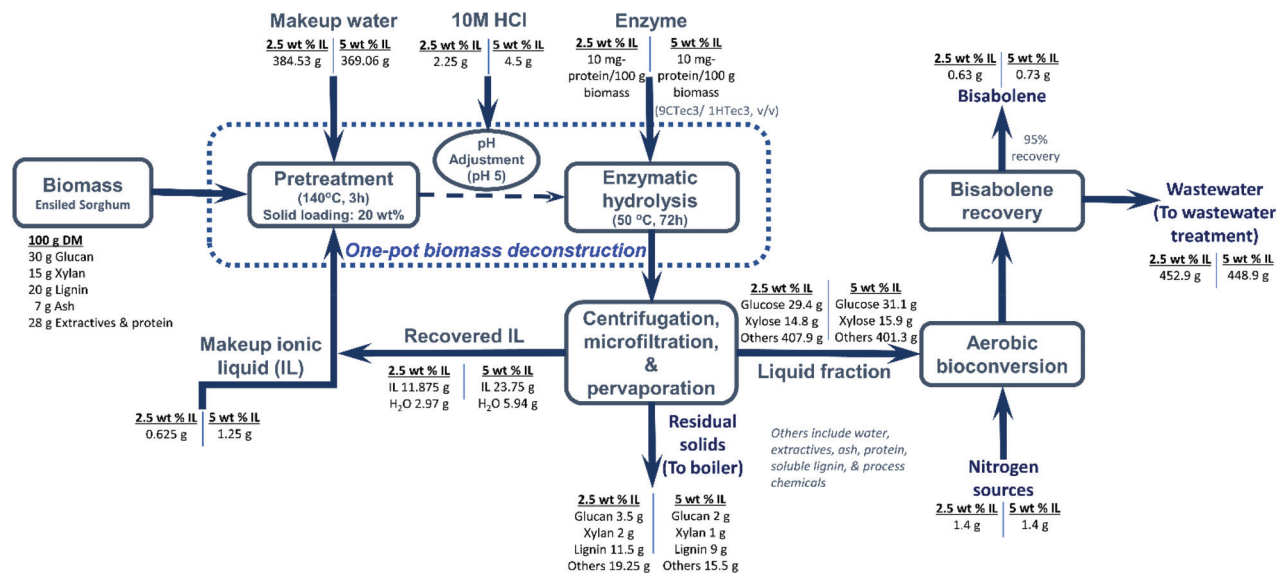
Makeup water

| 2.5 wt % IL | 5 wt % IL |
|---|---|
| 384.53 g | 369.06 g |

10M HCl

| 2.5 wt % IL | 5 wt % IL |
|---|---|
| 2.25 g | 4.5 g |

Enzyme

| 2.5 wt % IL | 5 wt % IL |
|---|---|
| 10 mg-protein/100 g biomass | 10 mg-protein/100 g biomass |

(9CTec3/ 1HTec3, v/v)

| 2.5 wt % IL | 5 wt % IL |
|---|---|
| 0.63 g | 0.73 g |

Bisabolene

95% recovery

Biomass
Ensiled Sorghum

Pretreatment
(140°C, 3h)
Solid loading: 20 wt%

pH Adjustment (pH 5)

Enzymatic hydrolysis
(50 °C, 72h)

One-pot biomass deconstruction

Bisabolene recovery

Wastewater (To wastewater treatment)

| 2.5 wt % IL | 5 wt % IL |
|---|---|
| 452.9 g | 448.9 g |

100 g DM
30 g Glucan
15 g Xylan
20 g Lignin
7 g Ash
28 g Extractives & protein

Recovered IL

| 2.5 wt % IL | 5 wt % IL |
|---|---|
| IL 11.875 g | IL 23.75 g |
| $H_2O$ 2.97 g | $H_2O$ 5.94 g |

Makeup ionic liquid (IL)

| 2.5 wt % IL | 5 wt % IL |
|---|---|
| 0.625 g | 1.25 g |

Centrifugation, microfiltration, & pervaporation

| 2.5 wt % IL | 5 wt % IL |
|---|---|
| Glucose 29.4 g | Glucose 31.1 g |
| Xylose 14.8 g | Xylose 15.9 g |
| Others 407.9 g | Others 401.3 g |

Liquid fraction

Aerobic bioconversion

Residual solids (To boiler)

Others include water, extractives, ash, protein, soluble lignin, & process chemicals

| 2.5 wt % IL | 5 wt % IL |
|---|---|
| Glucan 3.5 g | Glucan 2 g |
| Xylan 2 g | Xylan 1 g |
| Lignin 11.5 g | Lignin 9 g |
| Others 19.25 g | Others 15.5 g |

Nitrogen sources

| 2.5 wt % IL | 5 wt % IL |
|---|---|
| 1.4 g | 1.4 g |